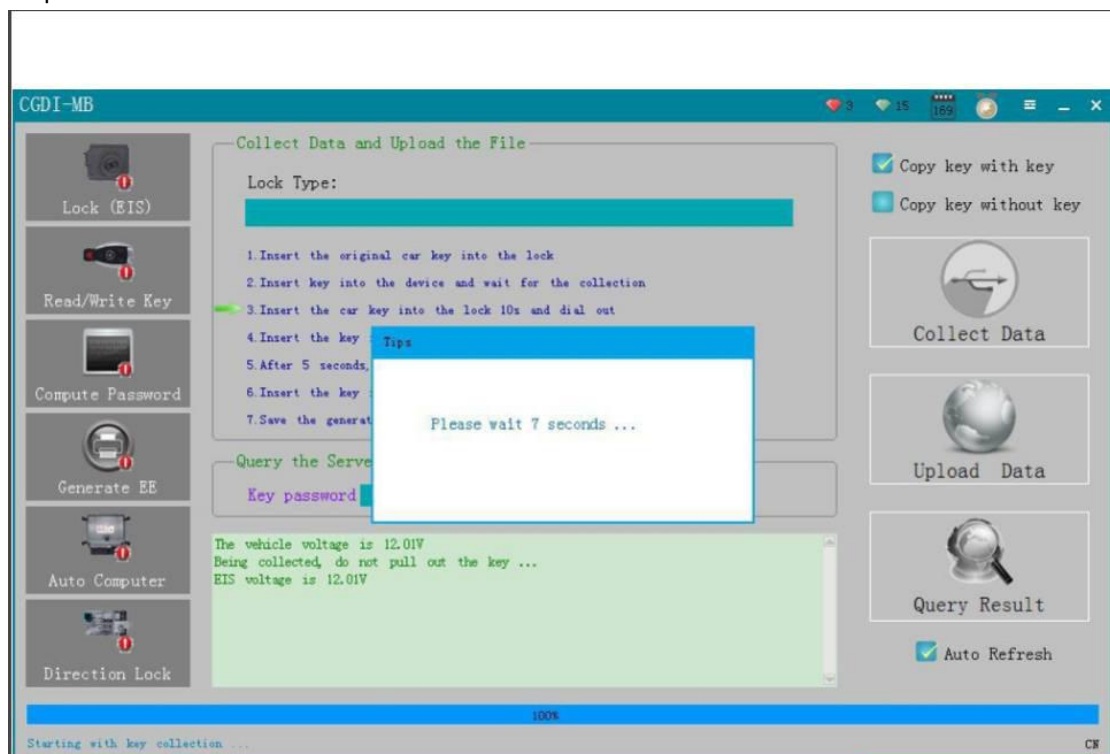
CGDI-MB

3 15 169

Lock (EIS)

Read/Write Key

Compute Password

Generate EE

Auto Computer

Direction Lock

Collect Data and Upload the File

Lock Type:

1.Insert the original car key into the lock

2.Insert key into the device and wait for the collection

3.Insert the car key into the lock 10s and dial out

4.Insert the key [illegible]

5.After 5 seconds, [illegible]

6.Insert the key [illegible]

7.Save the generat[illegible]

Tips

Please wait 7 seconds ...

Query the Serve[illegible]

Key password

The vehicle voltage is 12.01V
Being collected, do not pull out the key ...
EIS voltage is 12.01V

Copy key with key

Copy key without key

Collect Data

Upload Data

Query Result

Auto Refresh

100%

Starting with key collection ...

CN